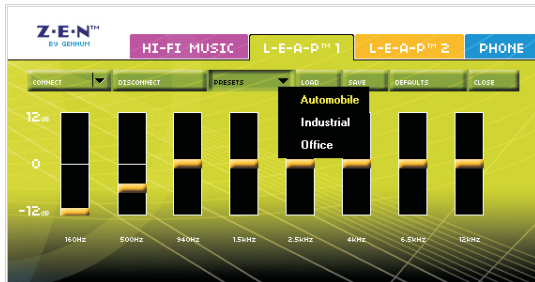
Z·E·N™
BY GENHUM

HI-FI MUSIC
L-E-A-P™ 1
L-E-A-P™ 2
PHONE

CONNECT
DISCONNECT
PRESETS
LOAD
SAVE
DEFAULTS
CLOSE

Automobile
Industrial
Office

12dB
0
-12dB

160Hz
500Hz
940Hz
1.5kHz
2.5kHz
4kHz
6.5kHz
12kHz